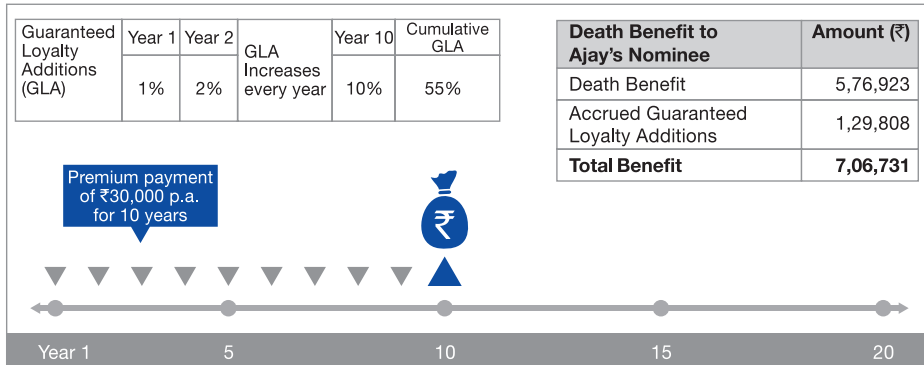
| Guaranteed Loyalty Additions (GLA) | Year 1 | Year 2 | GLA Increases every year | Year 10 | Cumulative GLA |
|---|---|---|---|---|---|
| | 1% | 2% | | 10% | 55% |

| Death Benefit to Ajay's Nominee | Amount (₹) |
|---|---|
| Death Benefit | 5,76,923 |
| Accrued Guaranteed Loyalty Additions | 1,29,808 |
| **Total Benefit** | **7,06,731** |

Premium payment of ₹30,000 p.a. for 10 years

₹

Year 1
5
10
15
20